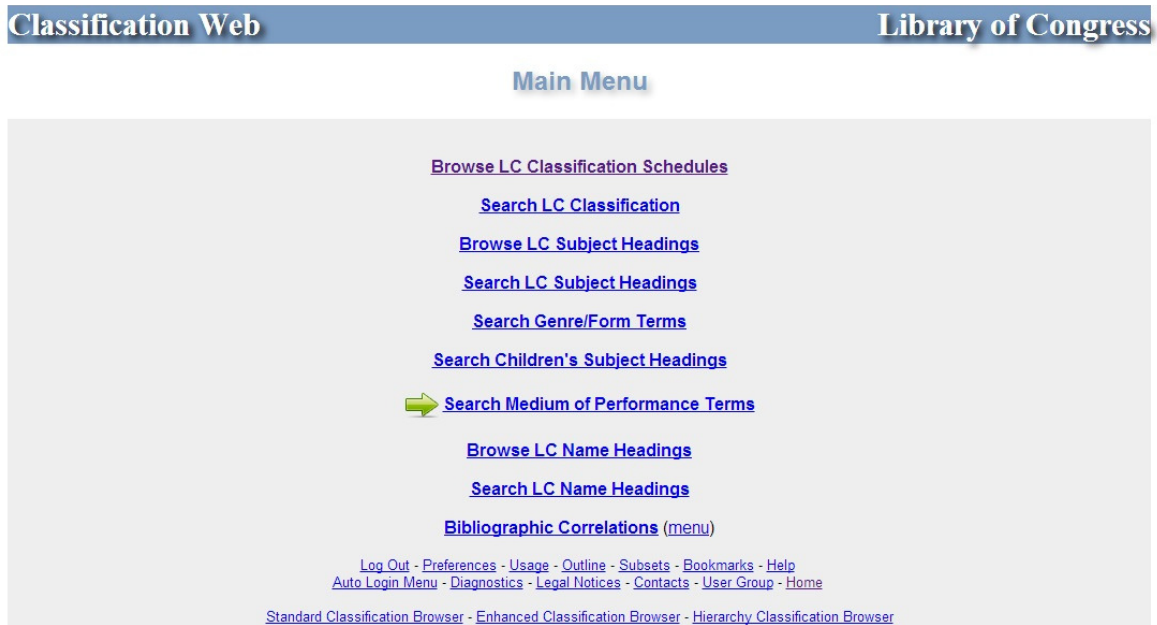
Classification Web

Library of Congress

Main Menu

Browse LC Classification Schedules

Search LC Classification

Browse LC Subject Headings

Search LC Subject Headings

Search Genre/Form Terms

Search Children's Subject Headings

Search Medium of Performance Terms

Browse LC Name Headings

Search LC Name Headings

Bibliographic Correlations (menu)

Log Out - Preferences - Usage - Outline - Subsets - Bookmarks - Help
Auto Login Menu - Diagnostics - Legal Notices - Contacts - User Group - Home

Standard Classification Browser - Enhanced Classification Browser - Hierarchy Classification Browser